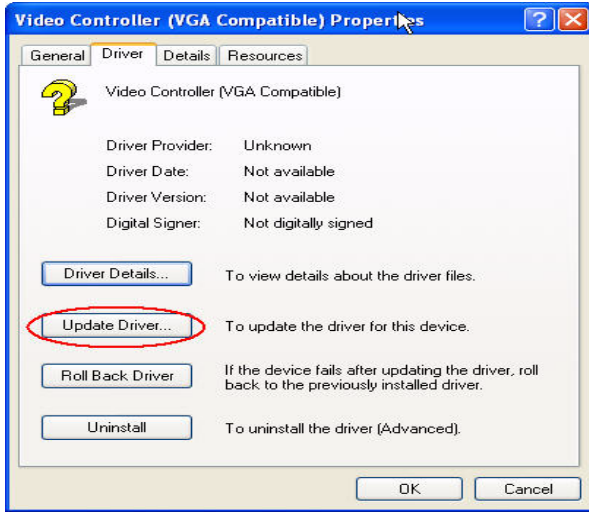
Video Controller (VGA Compatible) Properties

General | Driver | Details | Resources

Video Controller (VGA Compatible)

| Driver Provider: | Unknown |
|---|---|
| Driver Date: | Not available |
| Driver Version: | Not available |
| Digital Signer: | Not digitally signed |

Driver Details... To view details about the driver files.

Update Driver... To update the driver for this device.

Roll Back Driver If the device fails after updating the driver, roll back to the previously installed driver.

Uninstall To uninstall the driver (Advanced).

OK Cancel